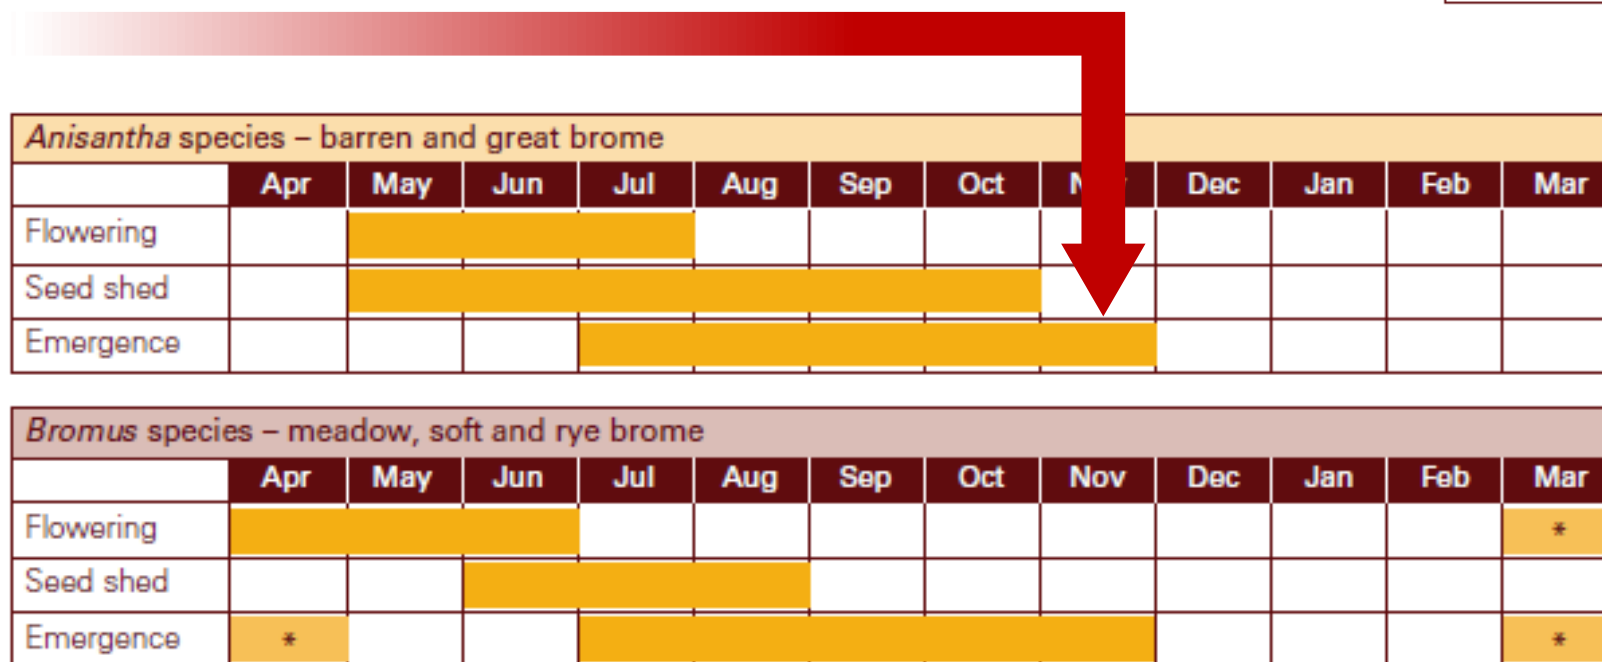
| *Anisantha* species – barren and great brome | | | | | | | | | | | | |
|---|---|---|---|---|---|---|---|---|---|---|---|---|
| | Apr | May | Jun | Jul | Aug | Sep | Oct | N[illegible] | Dec | Jan | Feb | Mar |
| Flowering | | | | | | | | | | | | |
| Seed shed | | | | | | | | | | | | |
| Emergence | | | | | | | | | | | | |

| *Bromus* species – meadow, soft and rye brome | | | | | | | | | | | | |
|---|---|---|---|---|---|---|---|---|---|---|---|---|
| | Apr | May | Jun | Jul | Aug | Sep | Oct | Nov | Dec | Jan | Feb | Mar |
| Flowering | | | | | | | | | | | | * |
| Seed shed | | | | | | | | | | | | |
| Emergence | * | | | | | | | | | | | * |